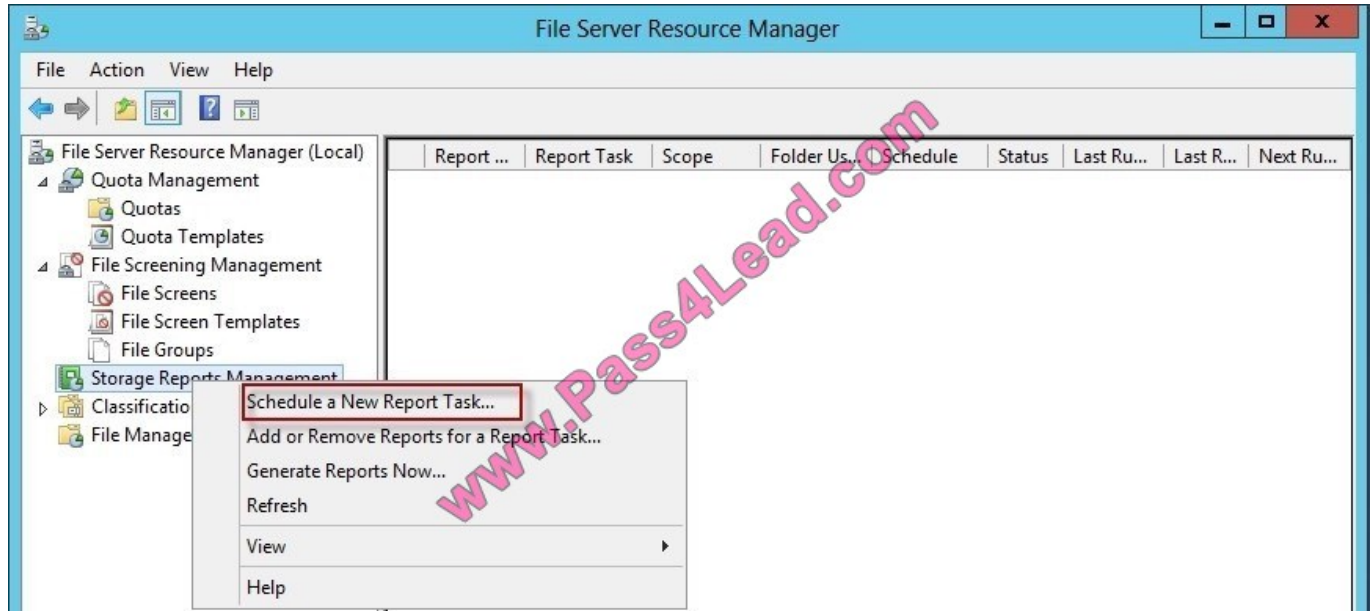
File Server Resource Manager

File Action View Help

File Server Resource Manager (Local)
Quota Management
Quotas
Quota Templates
File Screening Management
File Screens
File Screen Templates
File Groups
Storage Reports Management
Classificatio
File Manage

| Report ... | Report Task | Scope | Folder Us... | Schedule | Status | Last Ru... | Last R... | Next Ru... |
|---|---|---|---|---|---|---|---|---|

Schedule a New Report Task...
Add or Remove Reports for a Report Task...
Generate Reports Now...
Refresh
View
Help

www.Pass4Lead.com